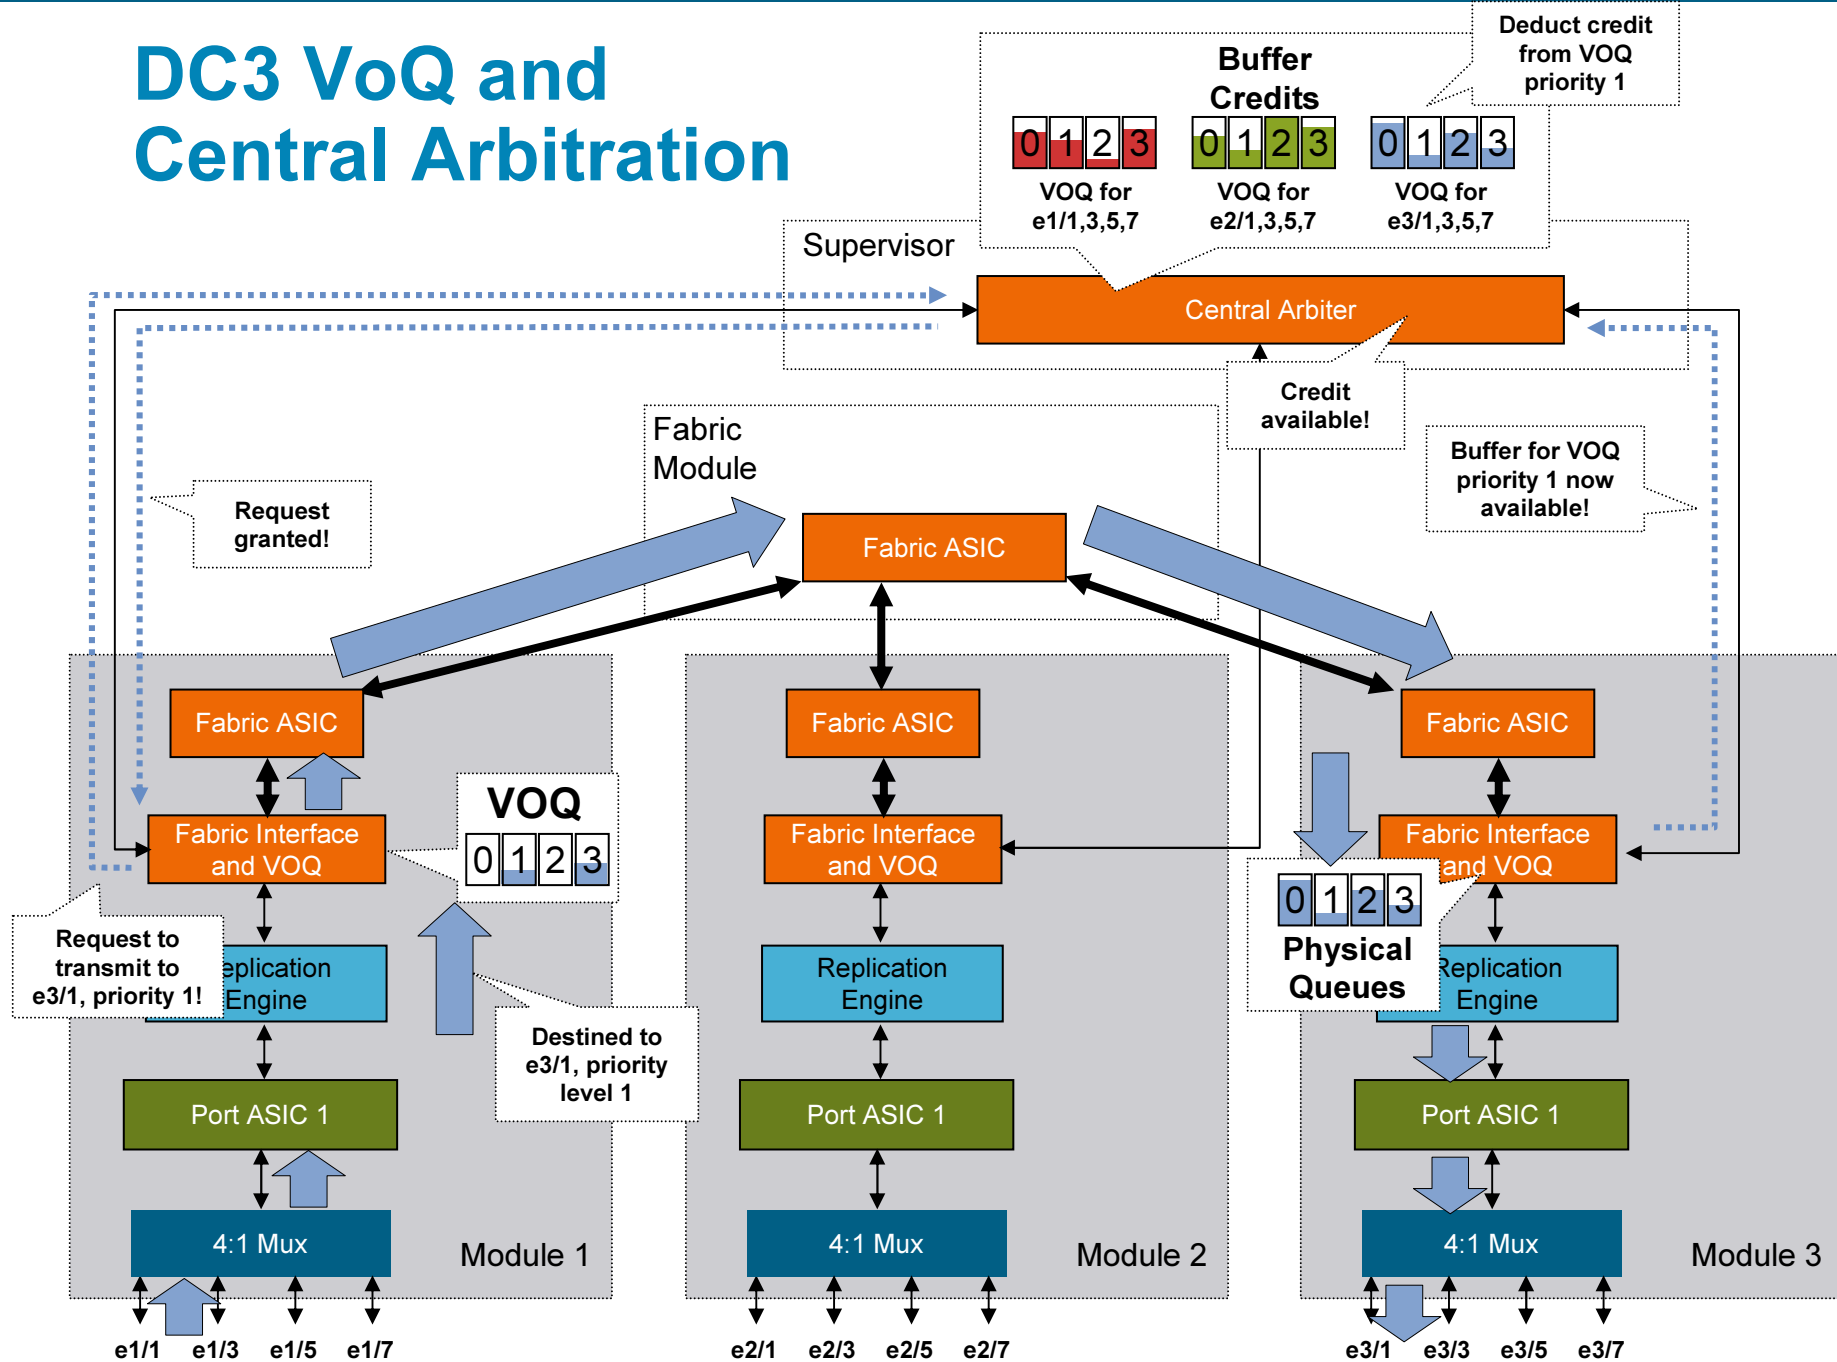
DC3 VoQ and Central Arbitration

Deduct credit from VOQ priority 1

Buffer Credits

0 1 2 3
VOQ for e1/1,3,5,7

0 1 2 3
VOQ for e2/1,3,5,7

0 1 2 3
VOQ for e3/1,3,5,7

Supervisor

Central Arbiter

Credit available!

Fabric Module

Buffer for VOQ priority 1 now available!

Request granted!

Fabric ASIC

Fabric ASIC

Fabric ASIC

Fabric ASIC

VOQ
0 1 2 3

Fabric Interface and VOQ

Fabric Interface and VOQ

Fabric Interface and VOQ

0 1 2 3
Physical Queues

Request to transmit to e3/1, priority 1!

Replication Engine

Replication Engine

Replication Engine

Destined to e3/1, priority level 1

Port ASIC 1

Port ASIC 1

Port ASIC 1

4:1 Mux

Module 1

4:1 Mux

Module 2

4:1 Mux

Module 3

e1/1 e1/3 e1/5 e1/7

e2/1 e2/3 e2/5 e2/7

e3/1 e3/3 e3/5 e3/7